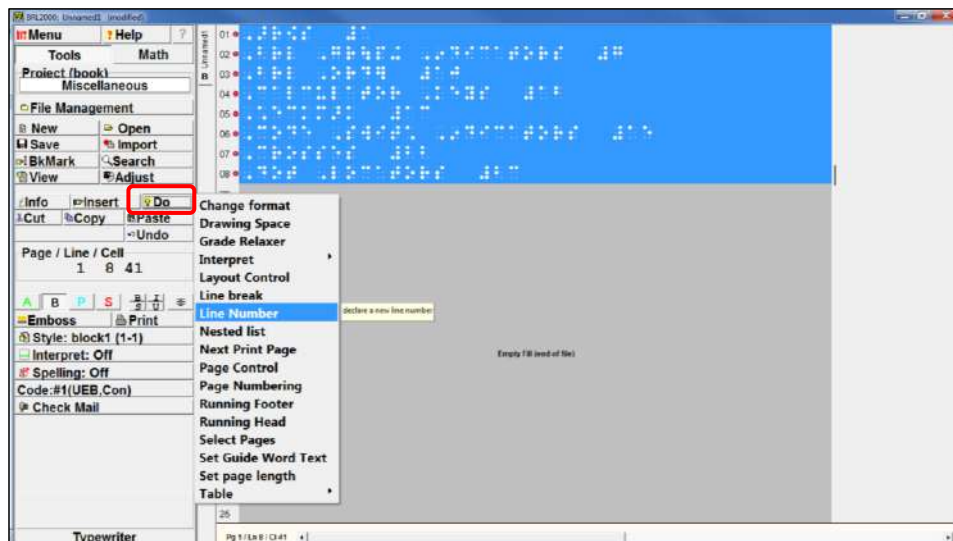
BRL2000: Unnamed1 (modified)

Menu
Help
?
Tools
Math
Project (book)
Miscellaneous
File Management
New
Open
Save
Import
BkMark
Search
View
Adjust
Info
Insert
Do
Cut
Copy
Paste
Undo
Page / Line / Cell
1 8 41
A B P S
Emboss
Print
Style: block1 (1-1)
Interpret: Off
Spelling: Off
Code:#1(UEB,Con)
Check Mail
Typewriter

Unnamed1
B
01
02
03
04
05
06
07
08
25

Change format
Drawing Space
Grade Relaxer
Interpret
Layout Control
Line break
Line Number
Nested list
Next Print Page
Page Control
Page Numbering
Running Footer
Running Head
Select Pages
Set Guide Word Text
Set page length
Table

declare a new line number

Empty Fill (end of file)

Pg 1 / Ln 8 / Cl 41